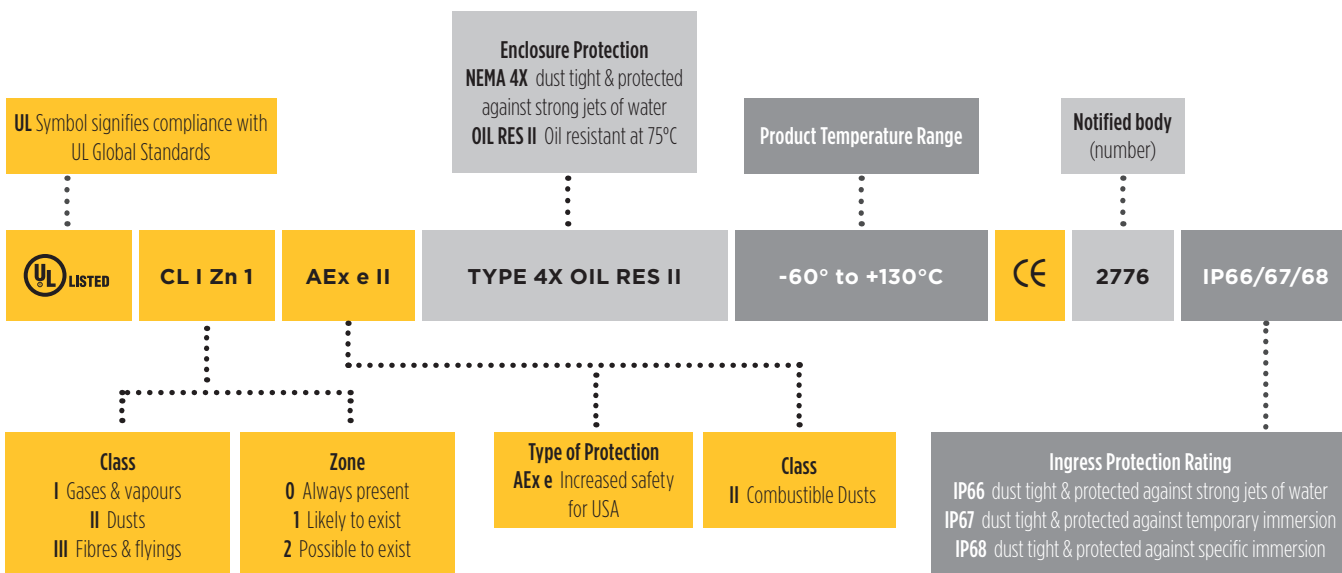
Enclosure Protection
NEMA 4X dust tight & protected against strong jets of water
OIL RES II Oil resistant at 75°C

UL Symbol signifies compliance with UL Global Standards

Product Temperature Range

Notified body
(number)

UL LISTED

CL I Zn 1

AEx e II

TYPE 4X OIL RES II

-60° to +130°C

CE

2776

IP66/67/68

Class
I Gases & vapours
II Dusts
III Fibres & flyings

Zone
0 Always present
1 Likely to exist
2 Possible to exist

Type of Protection
AEx e Increased safety for USA

Class
II Combustible Dusts

Ingress Protection Rating
IP66 dust tight & protected against strong jets of water
IP67 dust tight & protected against temporary immersion
IP68 dust tight & protected against specific immersion